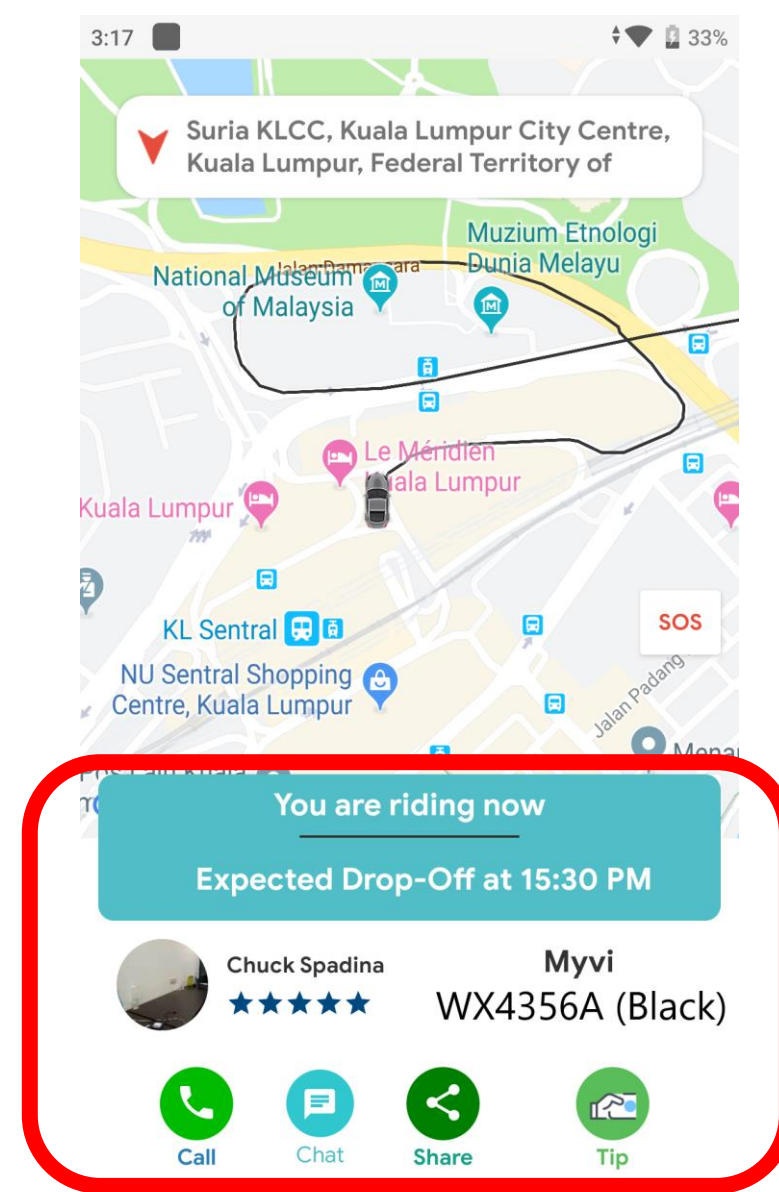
3:17

33%

Suria KLCC, Kuala Lumpur City Centre, Kuala Lumpur, Federal Territory of

Muzium Etnologi Dunia Melayu

Jalan Damansara

National Museum of Malaysia

Le Méridien Kuala Lumpur

Kuala Lumpur

KL Sentral

NU Sentral Shopping Centre, Kuala Lumpur

Jalan Padang

SOS

You are riding now

Expected Drop-Off at 15:30 PM

Chuck Spadina

★★★★★

Myvi

WX4356A (Black)

Call

Chat

Share

Tip